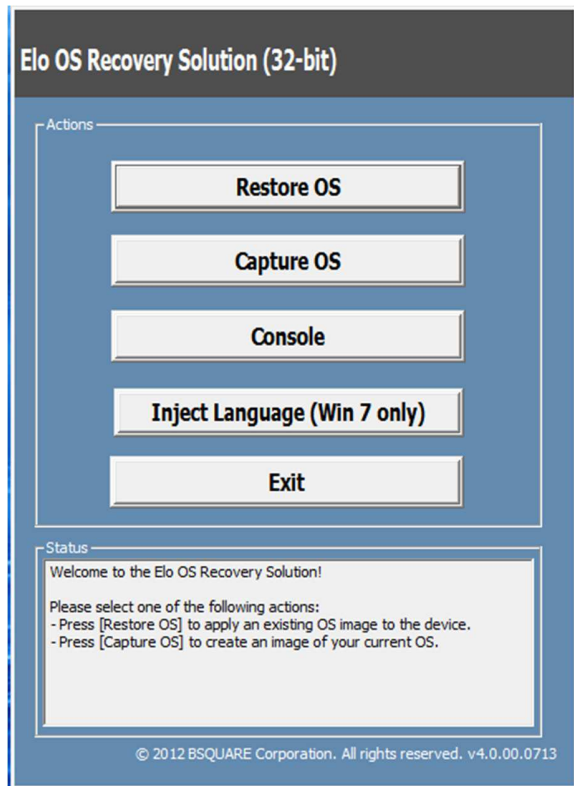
Elo OS Recovery Solution (32-bit)

Actions

Restore OS

Capture OS

Console

Inject Language (Win 7 only)

Exit

Status

Welcome to the Elo OS Recovery Solution!

Please select one of the following actions:
- Press [Restore OS] to apply an existing OS image to the device.
- Press [Capture OS] to create an image of your current OS.

© 2012 BSQUARE Corporation. All rights reserved. v4.0.00.0713